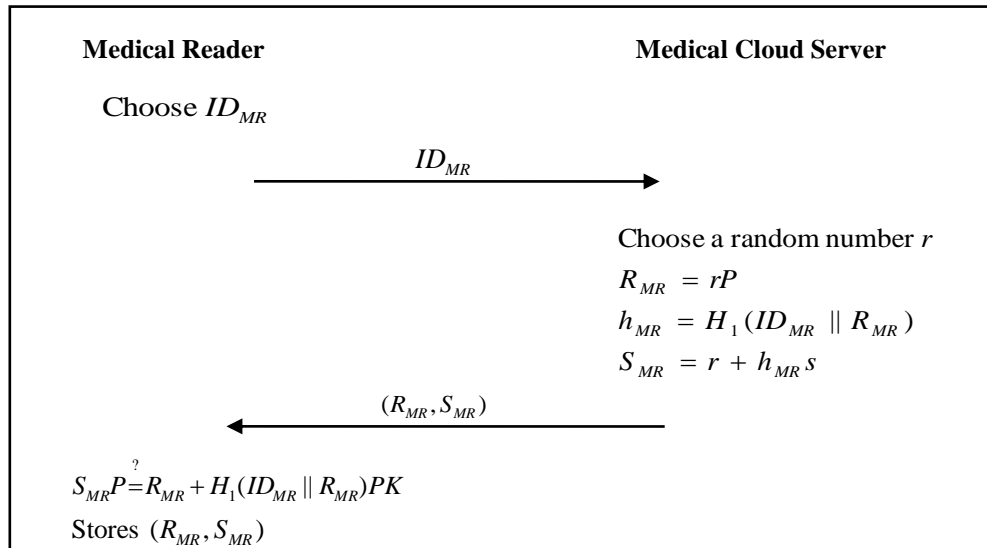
**Medical Reader**

**Medical Cloud Server**

Choose $ID_{MR}$

$ID_{MR}$

Choose a random number $r$

$R_{MR} = rP$

$h_{MR} = H_1(ID_{MR} \| R_{MR})$

$S_{MR} = r + h_{MR}s$

$(R_{MR}, S_{MR})$

$S_{MR}P \stackrel{?}{=} R_{MR} + H_1(ID_{MR} \| R_{MR})PK$

Stores $(R_{MR}, S_{MR})$